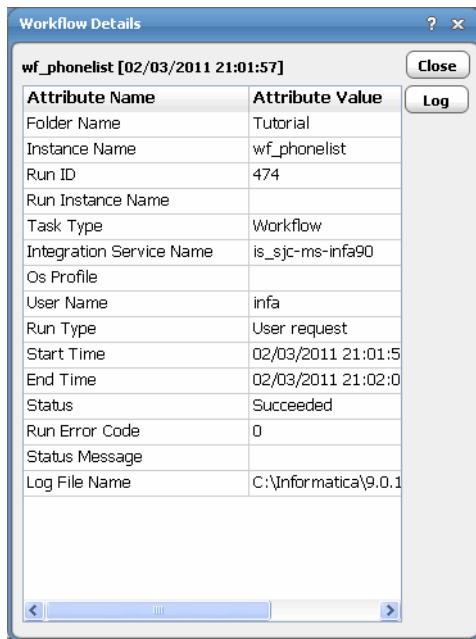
Workflow Details ? x

wf_phonelist [02/03/2011 21:01:57]

Close

Log

| Attribute Name | Attribute Value |
|---|---|
| Folder Name | Tutorial |
| Instance Name | wf_phonelist |
| Run ID | 474 |
| Run Instance Name | |
| Task Type | Workflow |
| Integration Service Name | is_sjc-ms-infa90 |
| Os Profile | |
| User Name | infa |
| Run Type | User request |
| Start Time | 02/03/2011 21:01:5 |
| End Time | 02/03/2011 21:02:0 |
| Status | Succeeded |
| Run Error Code | 0 |
| Status Message | |
| Log File Name | C:\Informatica\9.0.1 |